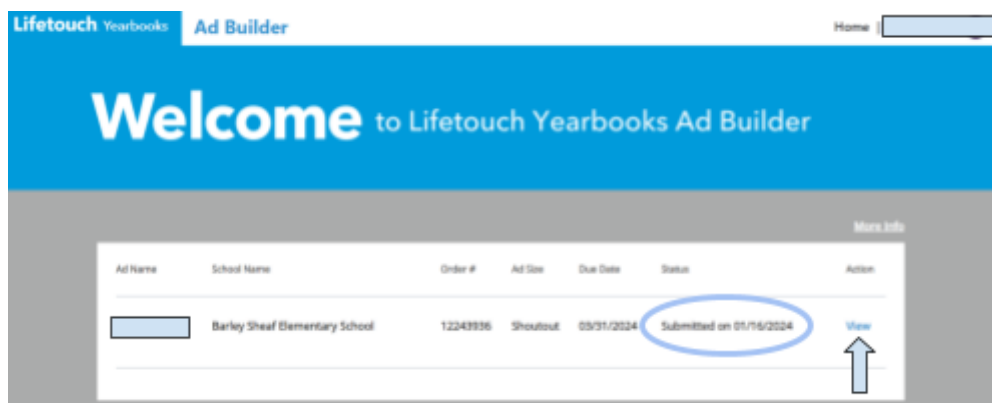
Lifetouch Yearbooks Ad Builder

Home |

Welcome to Lifetouch Yearbooks Ad Builder

More Info

| Ad Name | School Name | Order # | Ad Size | Due Date | Status | Action |
|---|---|---|---|---|---|---|
| | Barley Sheaf Elementary School | 12243936 | Shoutout | 03/31/2024 | Submitted on 01/16/2024 | View |